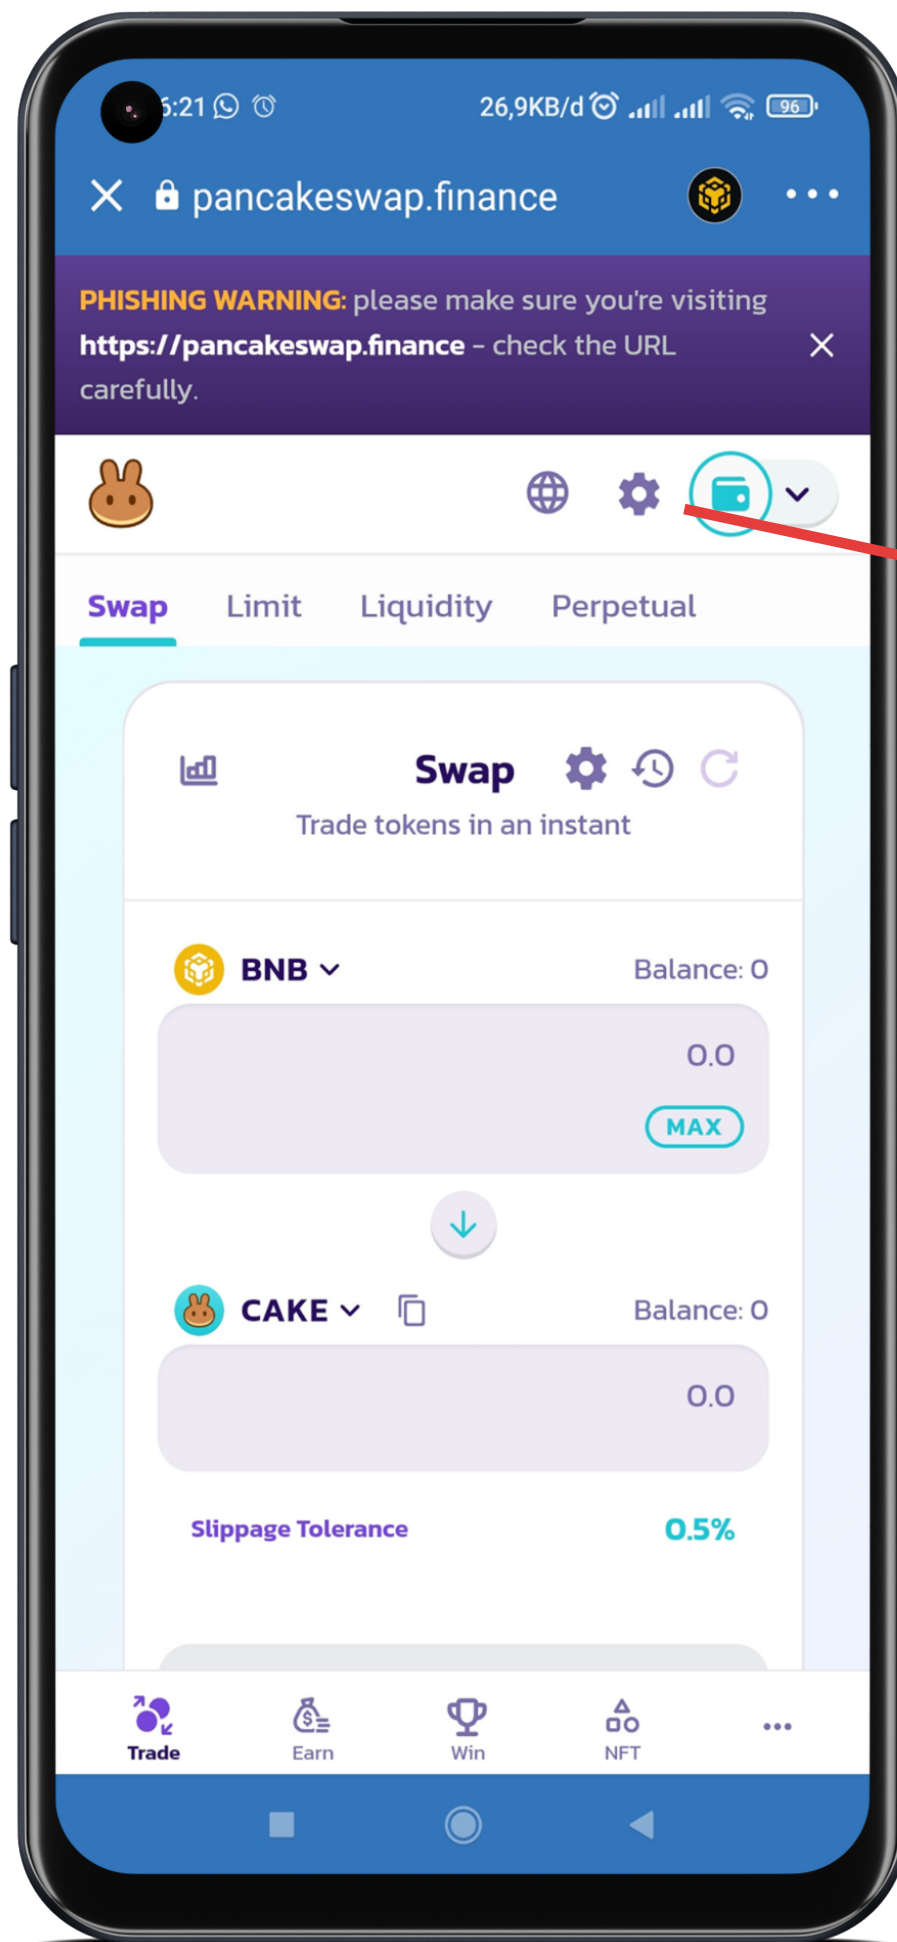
6:21

26,9KB/d

96

pancakeswap.finance

PHISHING WARNING: please make sure you're visiting https://pancakeswap.finance - check the URL carefully.

Swap Limit Liquidity Perpetual

Swap

Trade tokens in an instant

BNB

Balance: 0

0.0

MAX

CAKE

Balance: 0

0.0

Slippage Tolerance 0.5%

Trade Earn Win NFT ...